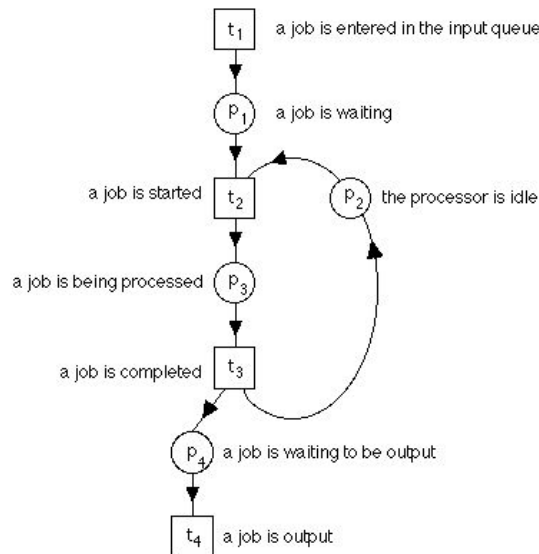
$t_1$ a job is entered in the input queue

$p_1$ a job is waiting

a job is started $t_2$

$p_2$ the processor is idle

a job is being processed $p_3$

a job is completed $t_3$

$p_4$ a job is waiting to be output

$t_4$ a job is output